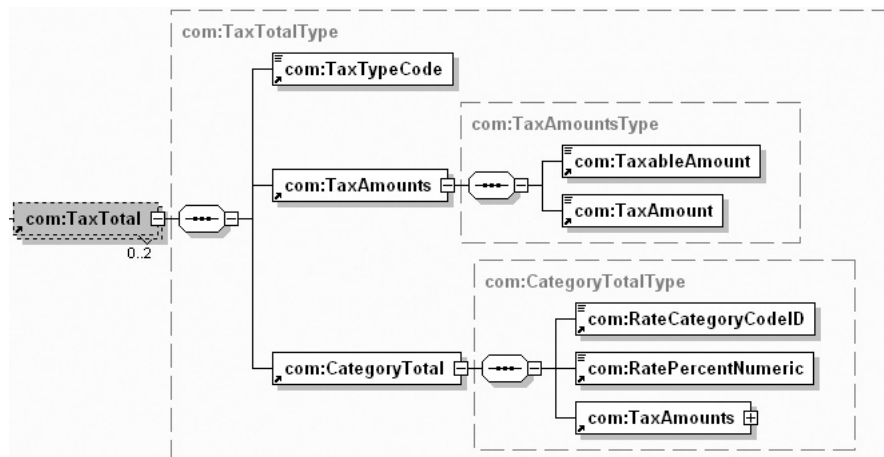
com:TaxTotalType

com:TaxTotal

0..2

com:TaxTypeCode

com:TaxAmounts

com:TaxAmountsType

com:TaxableAmount

com:TaxAmount

com:CategoryTotal

com:CategoryTotalType

com:RateCategoryCodeID

com:RatePercentNumeric

com:TaxAmounts